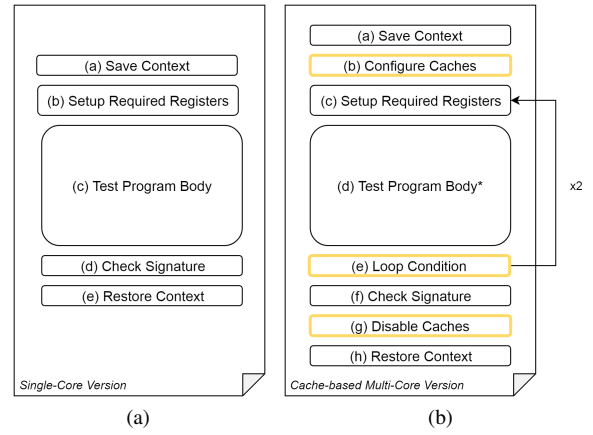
(a) Save Context

(b) Setup Required Registers

(c) Test Program Body

(d) Check Signature

(e) Restore Context

Single-Core Version

(a)

(a) Save Context

(b) Configure Caches

(c) Setup Required Registers

(d) Test Program Body*

x2

(e) Loop Condition

(f) Check Signature

(g) Disable Caches

(h) Restore Context

Cache-based Multi-Core Version

(b)